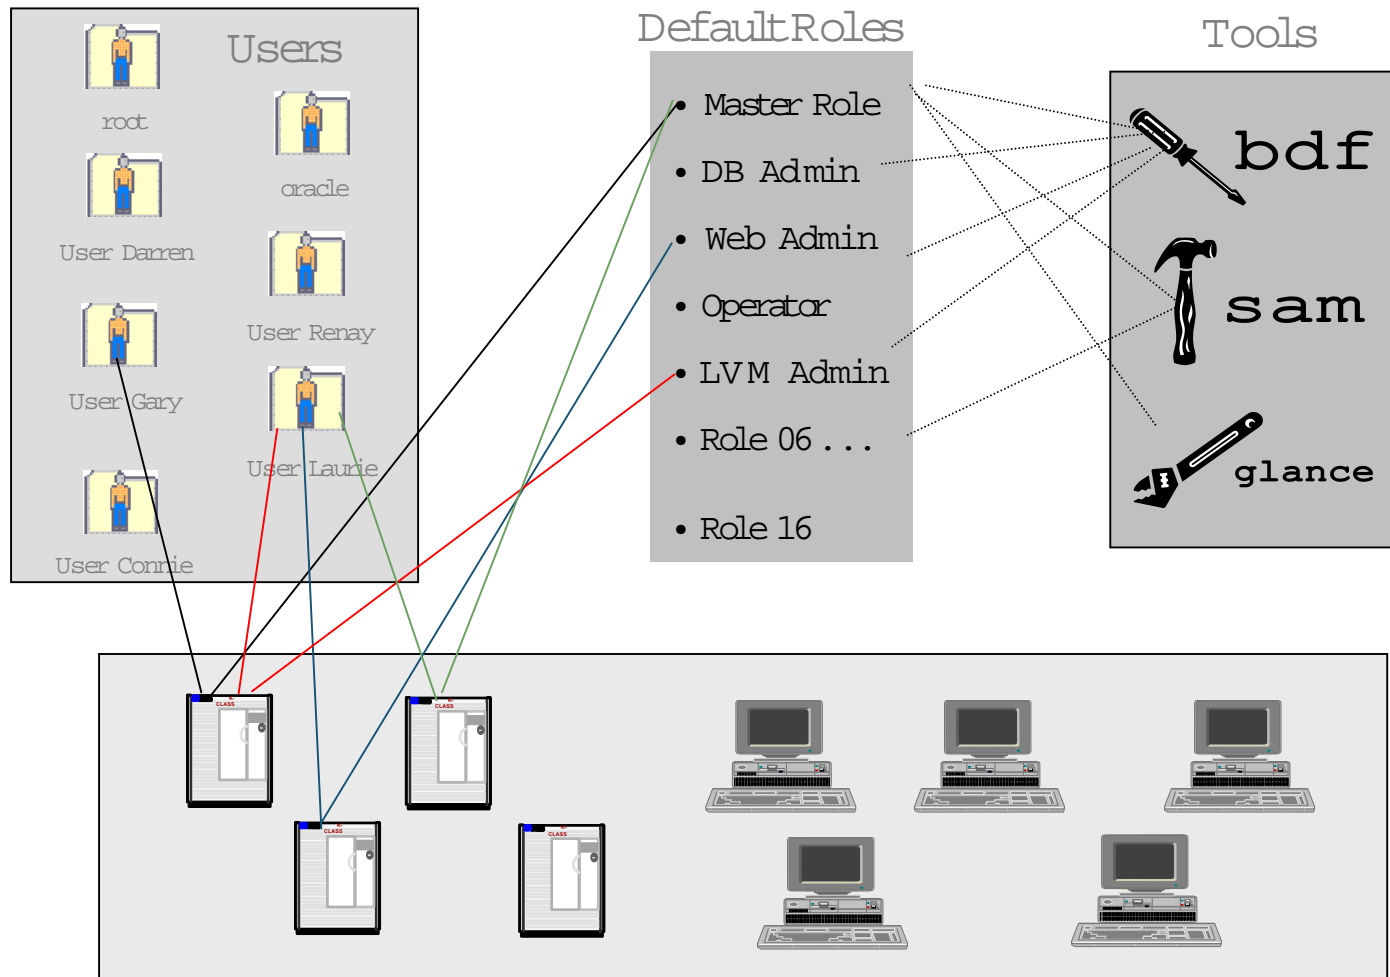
Users

root

oracle

User Darren

User Renay

User Gary

User Laurie

User Connie

DefaultRoles

• Master Role
• DB Admin
• Web Admin
• Operator
• LVM Admin
• Role 06 . . .
• Role 16

Tools

bdf

sam

glance

K-CLASS

K-CLASS

K-CLASS

K-CLASS